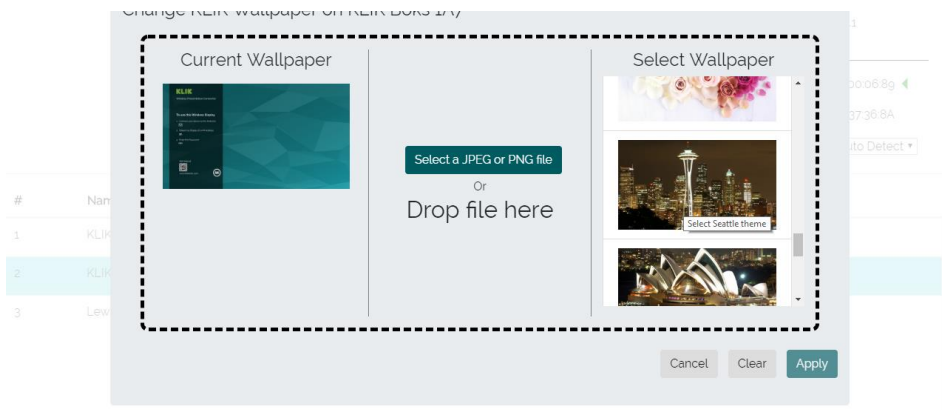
Change KLIK Wallpaper on KLIK Boks 1A)

Current Wallpaper

KLIK

Select a JPEG or PNG file
Or
Drop file here

Select Wallpaper

Select Seattle theme

Cancel Clear Apply

# Nam
1 KLIK
2 KLIK
3 Lew

00:06:89
07:36:8A
ato Detect